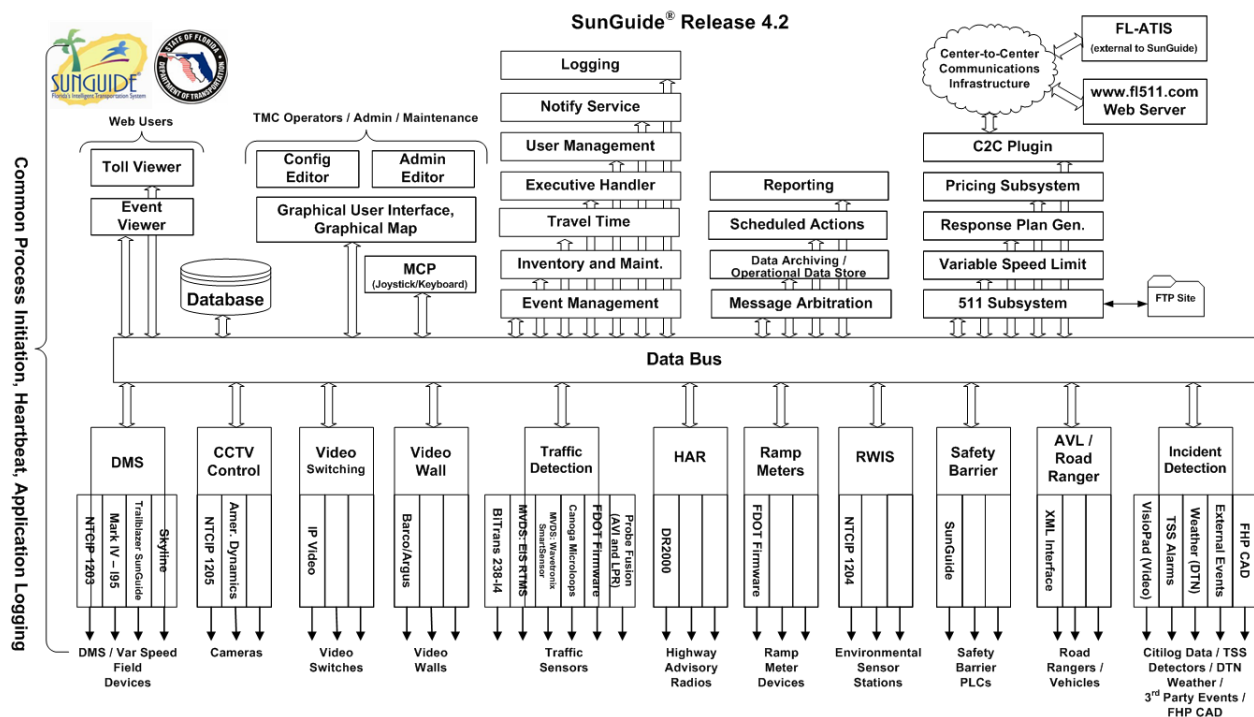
SunGuide® Release 4.2

SUNGUIDE
Florida's Intelligent Transportation System

STATE OF FLORIDA DEPARTMENT OF TRANSPORTATION

Common Process Initiation, Heartbeat, Application Logging

Web Users

Toll Viewer

Event Viewer

TMC Operators / Admin / Maintenance

Config Editor

Admin Editor

Graphical User Interface, Graphical Map

Database

MCP
(Joystick/Keyboard)

Logging

Notify Service

User Management

Executive Handler

Travel Time

Inventory and Maint.

Event Management

Reporting

Scheduled Actions

Data Archiving / Operational Data Store

Message Arbitration

Center-to-Center Communications Infrastructure

FL-ATIS
(external to SunGuide)

www.fl511.com Web Server

C2C Plugin

Pricing Subsystem

Response Plan Gen.

Variable Speed Limit

511 Subsystem

FTP Site

Data Bus

DMS

NTCIP 1203

Mark IV – I95

Trailblazer SunGuide

Skyline

DMS / Var Speed Field Devices

CCTV Control

NTCIP 1205

Amer. Dynamics

Cameras

Video Switching

IP Video

Video Switches

Video Wall

Barco/Argus

Video Walls

Traffic Detection

BiTrans 238-I4

MVDS- EIS RTMS

MVDS: Wavetronix SmartSensor

Canoga Microloops

FDOT Firmware

Probe Fusion (AVI and LPR)

Traffic Sensors

HAR

DR2000

Highway Advisory Radios

Ramp Meters

FDOT Firmware

Ramp Meter Devices

RWIS

NTCIP 1204

Environmental Sensor Stations

Safety Barrier

SunGuide

Safety Barrier PLCs

AVL / Road Ranger

XML Interface

Road Rangers / Vehicles

Incident Detection

VisioPad (Video)

TSS Alarms

Weather (DTN)

External Events

FHP CAD

Citilog Data / TSS Detectors / DTN Weather / 3rd Party Events / FHP CAD